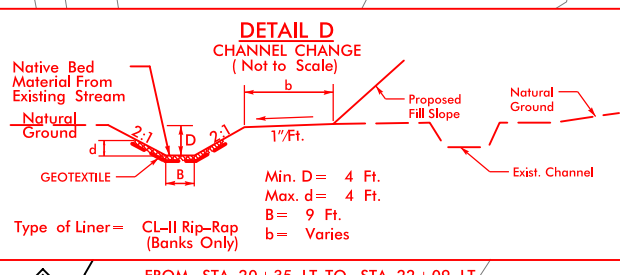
DETAIL D
CHANNEL CHANGE
( Not to Scale)

Native Bed Material From Existing Stream

Natural Ground

2:1

D

2:1

d

GEOTEXTILE

B

b

1"/Ft.

Proposed Fill Slope

Natural Ground

Exist. Channel

Min. D = 4 Ft.
Max. d = 4 Ft.
B = 9 Ft.
b = Varies

Type of Liner = CL-II Rip-Rap (Banks Only)

FROM STA. 20+35 LT TO STA. 22+00 LT